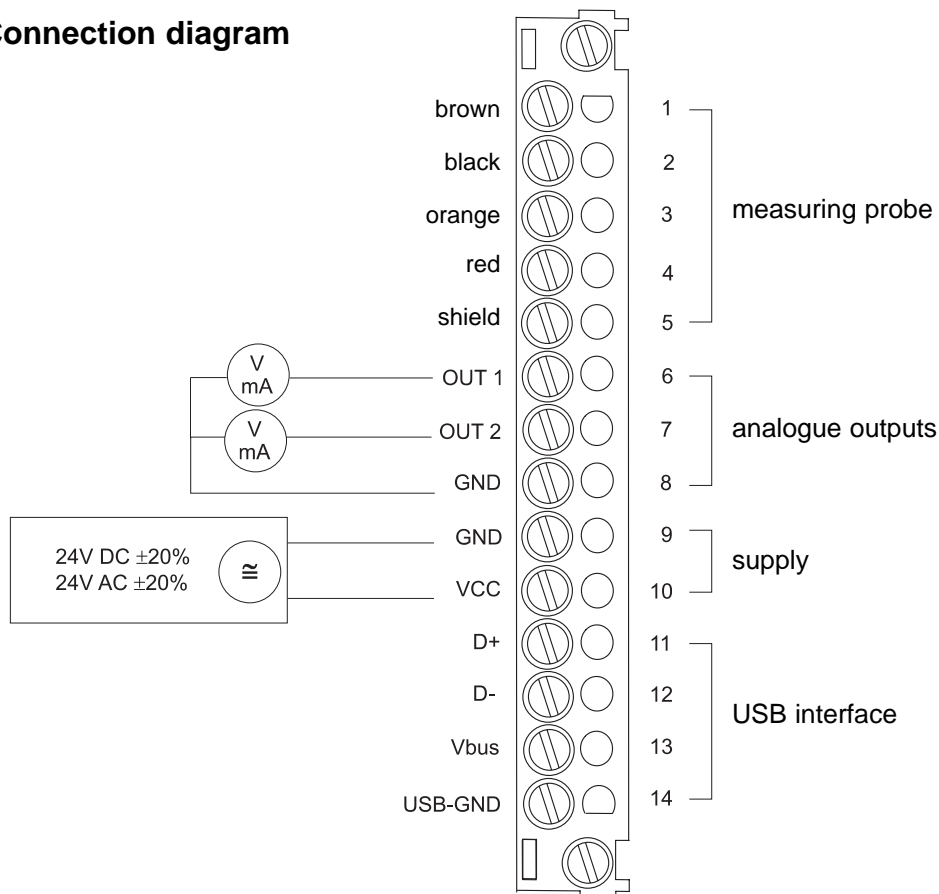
Connection diagram

brown 1
black 2
orange 3
red 4
shield 5
measuring probe

V mA
V mA
OUT 1 6
OUT 2 7
GND 8
analogue outputs

24V DC ±20%
24V AC ±20%
≅
GND 9
VCC 10
supply

D+ 11
D- 12
Vbus 13
USB-GND 14
USB interface